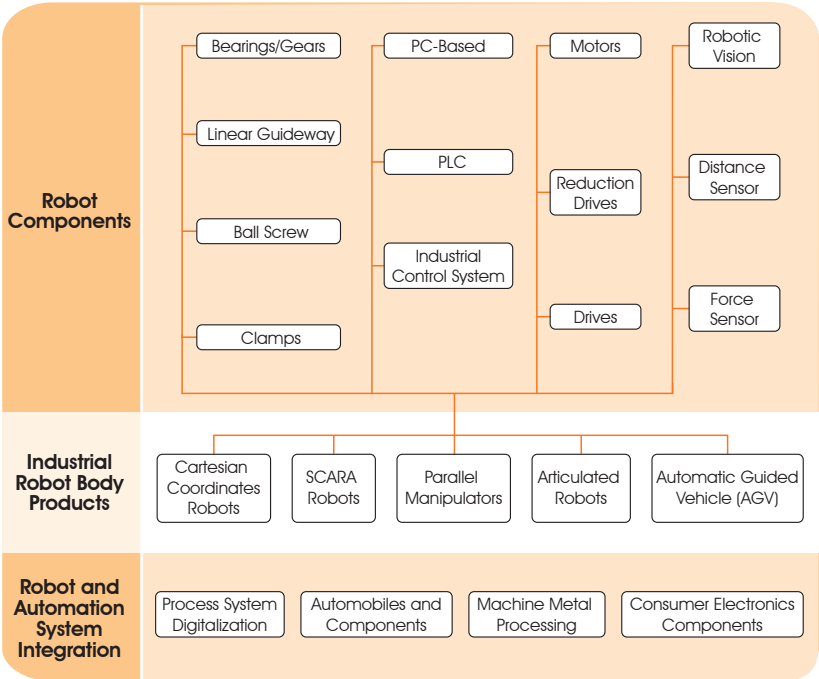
Robot Components

Bearings/Gears

Linear Guideway

Ball Screw

Clamps

PC-Based

PLC

Industrial Control System

Motors

Reduction Drives

Drives

Robotic Vision

Distance Sensor

Force Sensor

Industrial Robot Body Products

Cartesian Coordinates Robots

SCARA Robots

Parallel Manipulators

Articulated Robots

Automatic Guided Vehicle (AGV)

Robot and Automation System Integration

Process System Digitalization

Automobiles and Components

Machine Metal Processing

Consumer Electronics Components